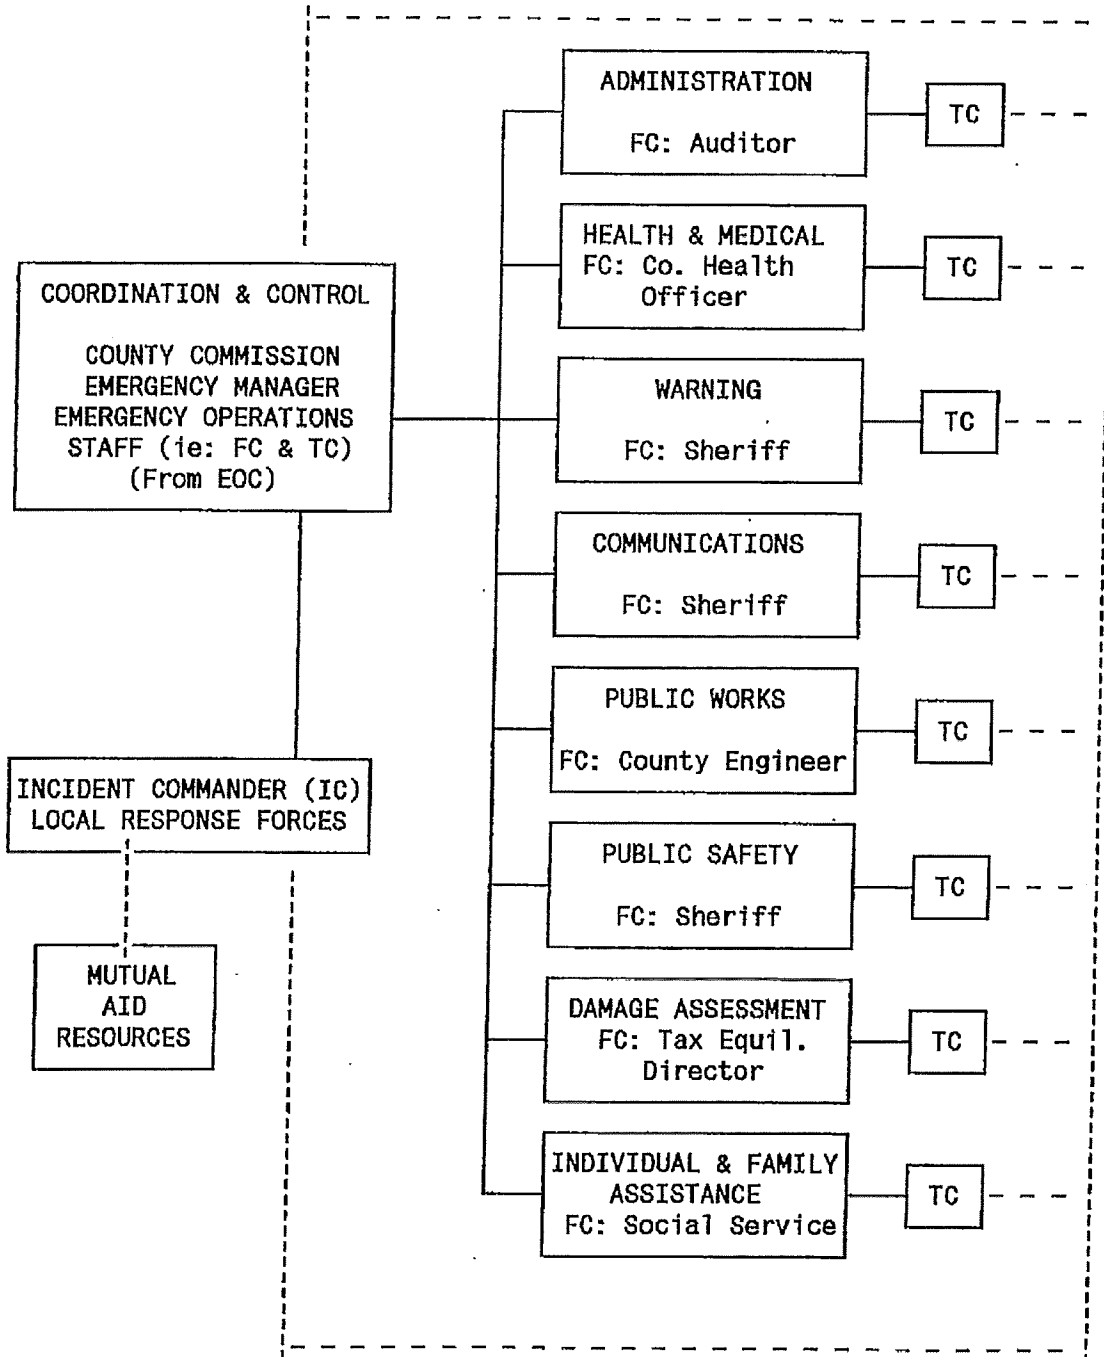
COORDINATION & CONTROL

COUNTY COMMISSION
EMERGENCY MANAGER
EMERGENCY OPERATIONS STAFF (ie: FC & TC)
(From EOC)

INCIDENT COMMANDER (IC)
LOCAL RESPONSE FORCES

MUTUAL AID RESOURCES

ADMINISTRATION
FC: Auditor

TC

HEALTH & MEDICAL
FC: Co. Health Officer

TC

WARNING
FC: Sheriff

TC

COMMUNICATIONS
FC: Sheriff

TC

PUBLIC WORKS
FC: County Engineer

TC

PUBLIC SAFETY
FC: Sheriff

TC

DAMAGE ASSESSMENT
FC: Tax Equil. Director

TC

INDIVIDUAL & FAMILY ASSISTANCE
FC: Social Service

TC